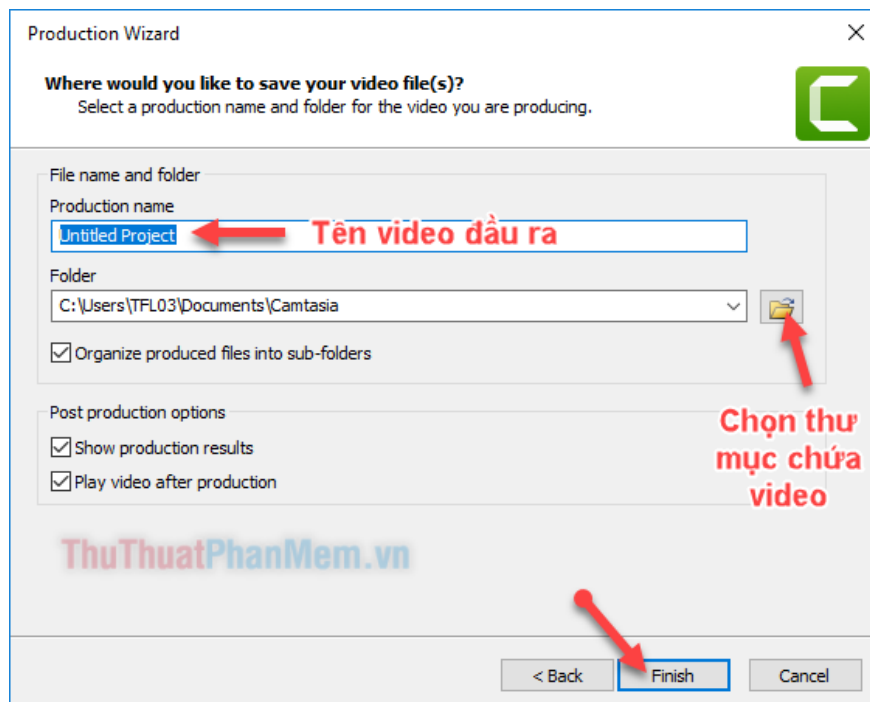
Production Wizard

Where would you like to save your video file(s)?
Select a production name and folder for the video you are producing.

File name and folder
Production name
Untitled Project
Tên video đầu ra
Folder
C:\Users\TFL03\Documents\Camtasia
Organize produced files into sub-folders

Post production options
Show production results
Play video after production

Chọn thư mục chứa video

ThuThuatPhanMem.vn

< Back
Finish
Cancel